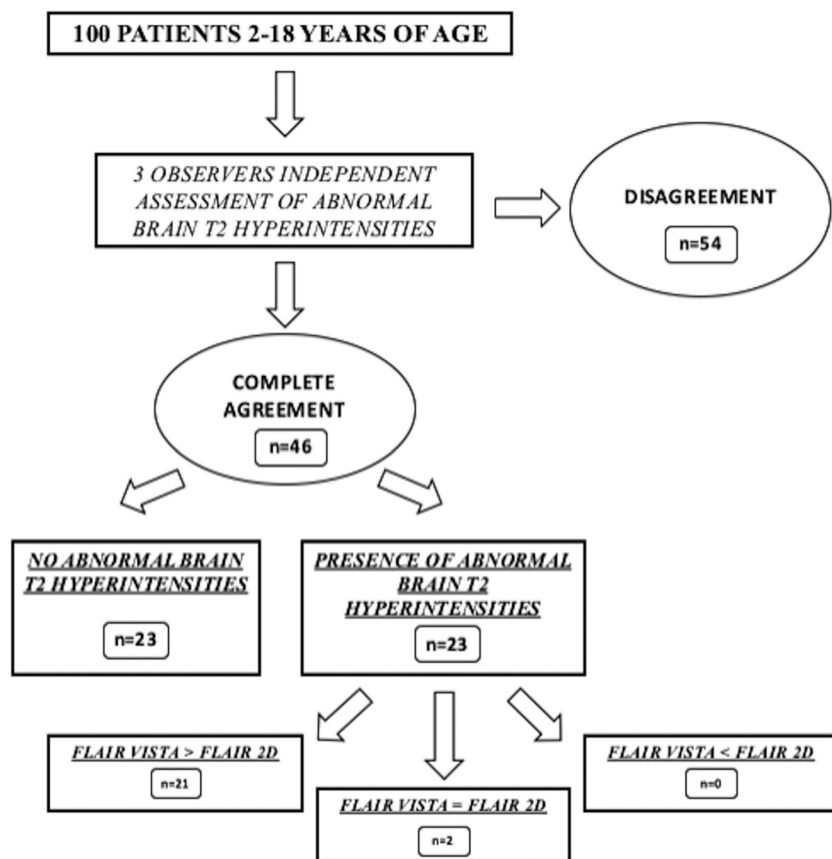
100 PATIENTS 2-18 YEARS OF AGE

3 OBSERVERS INDEPENDENT ASSESSMENT OF ABNORMAL BRAIN T2 HYPERINTENSITIES

DISAGREEMENT

n=54

COMPLETE AGREEMENT

n=46

NO ABNORMAL BRAIN T2 HYPERINTENSITIES

n=23

PRESENCE OF ABNORMAL BRAIN T2 HYPERINTENSITIES

n=23

FLAIR VISTA > FLAIR 2D

n=21

FLAIR VISTA = FLAIR 2D

n=2

FLAIR VISTA < FLAIR 2D

n=0